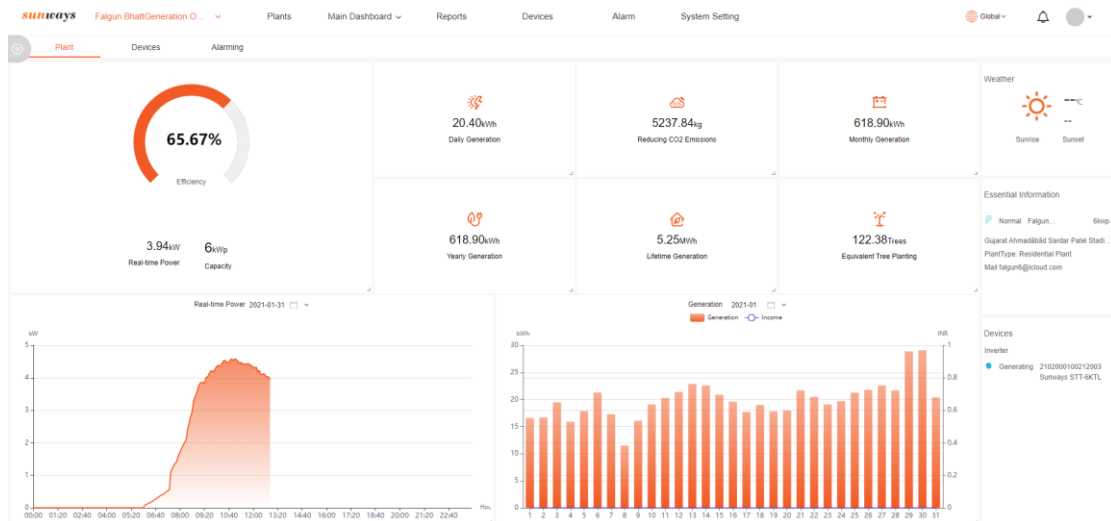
sunways Falgun BhattGeneration O... Plants Main Dashboard Reports Devices Alarm System Setting Global

Plant Devices Alarming

65.67%
Efficiency

3.94kW
Real-time Power

6kWp
Capacity

20.40kWh
Daily Generation

5237.84kg
Reducing CO2 Emissions

618.90kWh
Monthly Generation

618.90kWh
Yearly Generation

5.25MWh
Lifetime Generation

122.38Trees
Equivalent Tree Planting

Weather
--℃
--
Sunrise Sunset

Essential Information
Normal Falgun... 6kwp
Gujarat Ahmadābād Sardar Patel Stadi...
PlantType: Residential Plant
Mail falgun6@icloud.com

Devices
Inverter
Generating 2102000100212003
Sunways STT-6KTL

Real-time Power 2021-01-31
kW
5
4
3
2
1
0
00:00 01:20 02:40 04:00 05:20 06:40 08:00 09:20 10:40 12:00 13:20 14:40 16:00 17:20 18:40 20:00 21:20 22:40 Hou

Generation 2021-01
Generation Income
kWh
30
25
20
15
10
5
0
INR
1
0.8
0.6
0.4
0.2
0
1 2 3 4 5 6 7 8 9 10 11 12 13 14 15 16 17 18 19 20 21 22 23 24 25 26 27 28 29 30 31